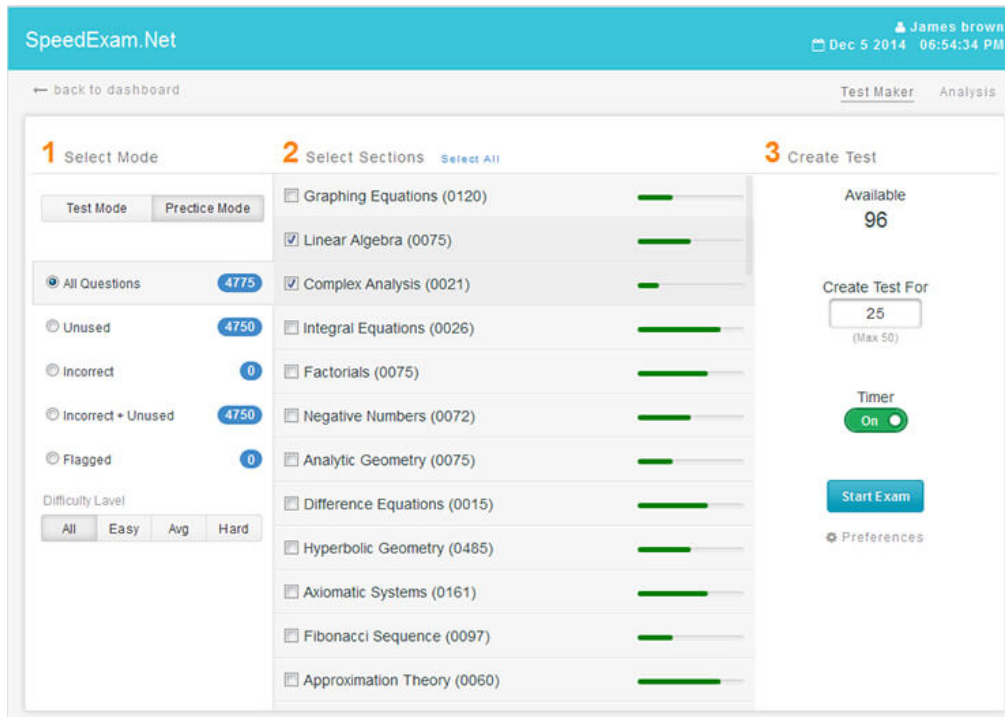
SpeedExam.Net

James brown
Dec 5 2014 06:54:34 PM

← back to dashboard

Test Maker Analysis

1 Select Mode

Test Mode Precice Mode

All Questions 4775
Unused 4750
Incorrect 0
Incorrect + Unused 4750
Flagged 0

Difficulty Lavel
All Easy Avg Hard

2 Select Sections Select All

Graphing Equations (0120)
Linear Algebra (0075)
Complex Analysis (0021)
Integral Equations (0026)
Factorials (0075)
Negative Numbers (0072)
Analytic Geometry (0075)
Difference Equations (0015)
Hyperbolic Geometry (0485)
Axiomatic Systems (0161)
Fibonacci Sequence (0097)
Approximation Theory (0060)

3 Create Test

Available
96

Create Test For
25
(Max 50)

Timer
On

Start Exam

Preferences